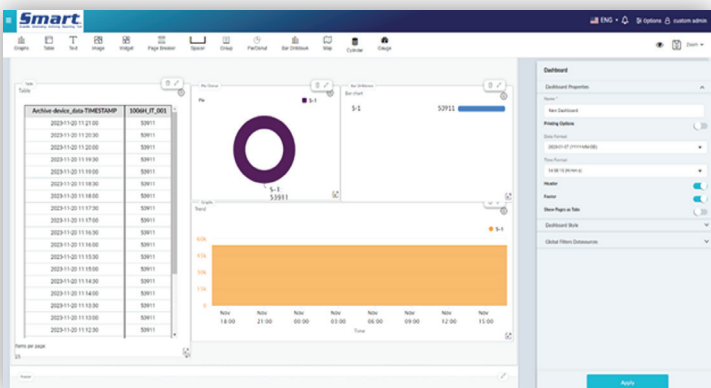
Smart

ENG Options custom admin

Graphs Table Text Image Widget Page Breaker Spacer Group Pie/Donut Bar Unitblock Map Cylinder Gauge

Zoom

Table
Table

| Archive-device_data-TIMESTAMP | 1006H_IT_001 |
|---|---|
| 2023-11-20 11:20:00 | 53911 |
| 2023-11-20 11:20:30 | 53911 |
| 2023-11-20 11:20:00 | 53911 |
| 2023-11-20 11:19:30 | 53911 |
| 2023-11-20 11:19:00 | 53911 |
| 2023-11-20 11:18:30 | 53911 |
| 2023-11-20 11:18:00 | 53911 |
| 2023-11-20 11:17:30 | 53911 |
| 2023-11-20 11:17:00 | 53911 |
| 2023-11-20 11:16:30 | 53911 |
| 2023-11-20 11:16:00 | 53911 |
| 2023-11-20 11:15:30 | 53911 |
| 2023-11-20 11:15:00 | 53911 |
| 2023-11-20 11:14:30 | 53911 |
| 2023-11-20 11:14:00 | 53911 |
| 2023-11-20 11:13:30 | 53911 |
| 2023-11-20 11:13:00 | 53911 |
| 2023-11-20 11:12:30 | 53911 |

Items per page
10

Pie/Donut
Pie
S-1
S-1
53911

Bar Unitblock
Bar chart
S-1 53911

Graphs
Trend
S-1
60k
45k
30k
15k
0
Nov 18:00 Nov 21:00 Nov 00:00 Nov 03:00 Nov 06:00 Nov 09:00 Nov 12:00 Nov 15:00
Time

Footer

Dashboard
Dashboard Properties
Name *
New Dashboard
Printing Options
Date Format
2023-01-07 (YYYY-MM-DD)
Time Format
14:30 (24 hours)
Header
Footer
Show Pages as Tabs
Dashboard Style
Global Filters Datasources

Apply